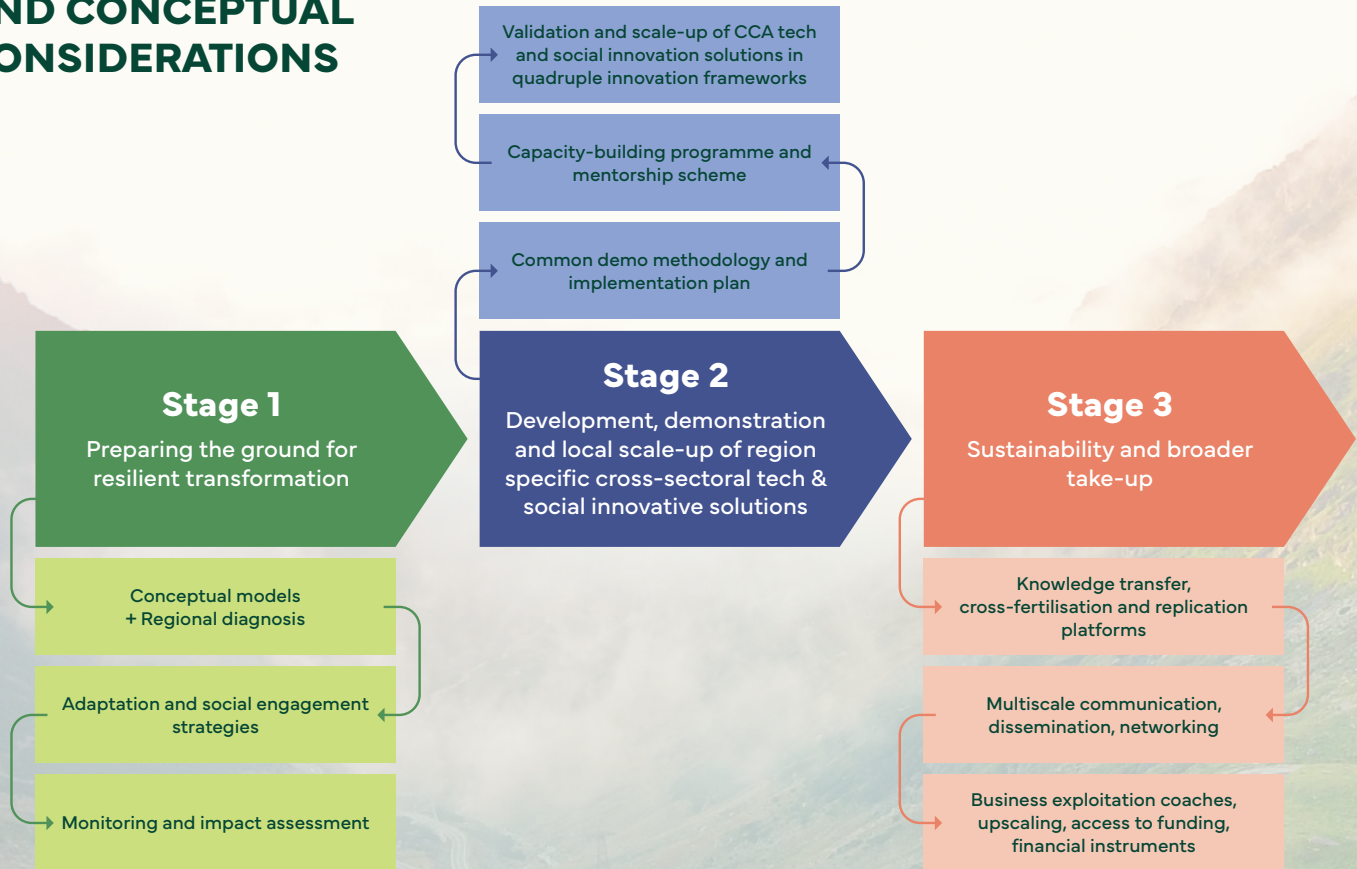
ND CONCEPTUAL
ONSIDERATIONS

Validation and scale-up of CCA tech and social innovation solutions in quadruple innovation frameworks

Capacity-building programme and mentorship scheme

Common demo methodology and implementation plan

Stage 1
Preparing the ground for resilient transformation

Conceptual models + Regional diagnosis

Adaptation and social engagement strategies

Monitoring and impact assessment

Stage 2
Development, demonstration and local scale-up of region specific cross-sectoral tech & social innovative solutions

Stage 3
Sustainability and broader take-up

Knowledge transfer, cross-fertilisation and replication platforms

Multiscale communication, dissemination, networking

Business exploitation coaches, upscaling, access to funding, financial instruments